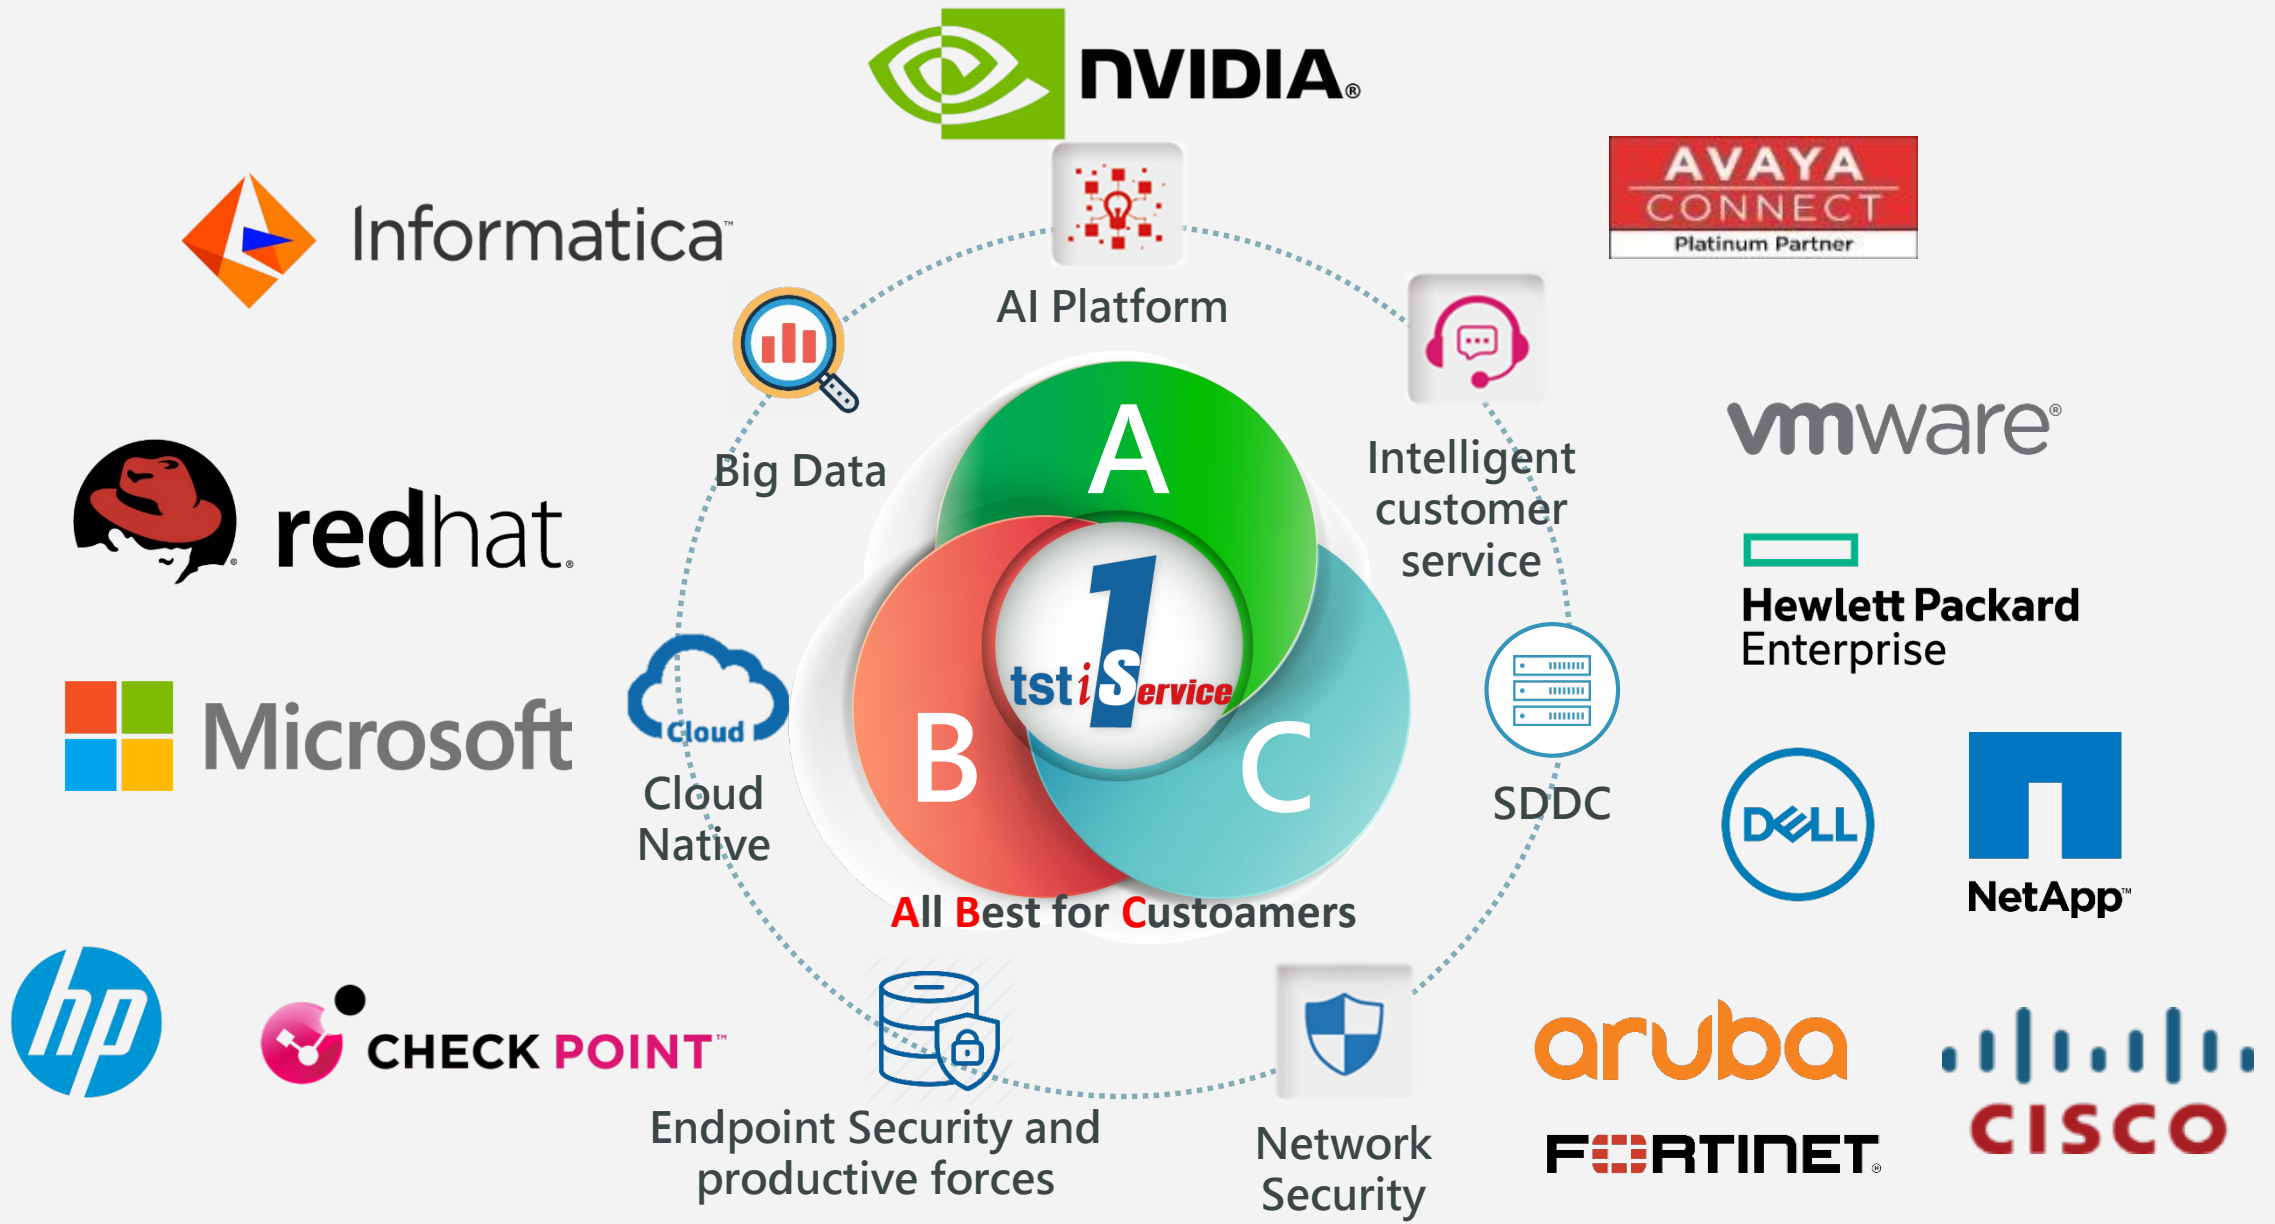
NVIDIA®

AVAYA CONNECT Platinum Partner

Informatica™

AI Platform

Big Data

Intelligent customer service

vmware®

redhat®

Hewlett Packard Enterprise

A

B

C

tstiService

Cloud

Cloud Native

SDDC

Microsoft

DELL

NetApp™

All Best for Custoamers

hp

CHECK POINT™

Endpoint Security and productive forces

Network Security

aruba

FORTINET®

CISCO